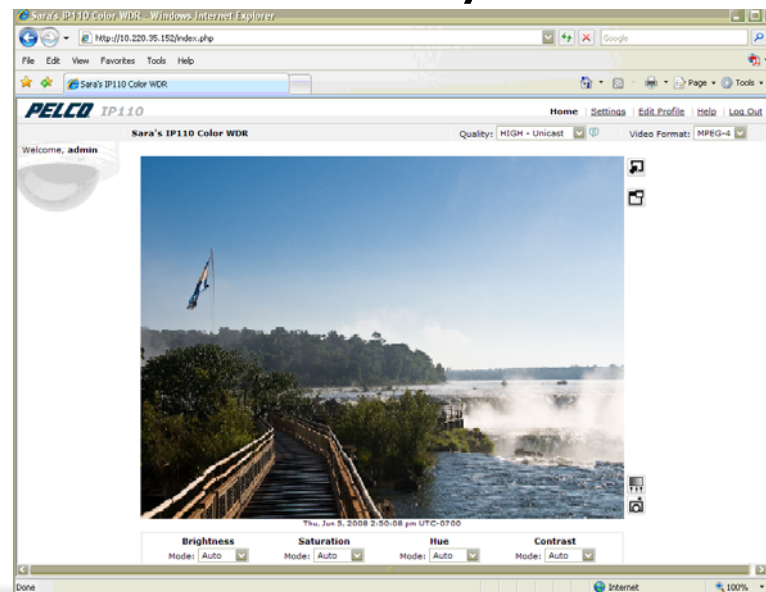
Sara's IP110 Color WDR - Windows Internet Explorer

http://10.220.35.152/index.php

Google

File Edit View Favorites Tools Help

Sara's IP110 Color WDR

Page ▾ Tools ▾

PELCO IP110

Home | Settings | Edit Profile | Help | Log Out

Sara's IP110 Color WDR

Quality: HIGH - Unicast

Video Format: MPEG-4

Welcome, admin

Thu, Jun 5, 2008 2:50:08 pm UTC-0700

| Brightness | Saturation | Hue | Contrast |
|---|---|---|---|
| Mode: Auto | Mode: Auto | Mode: Auto | Mode: Auto |

Done

Internet

100%